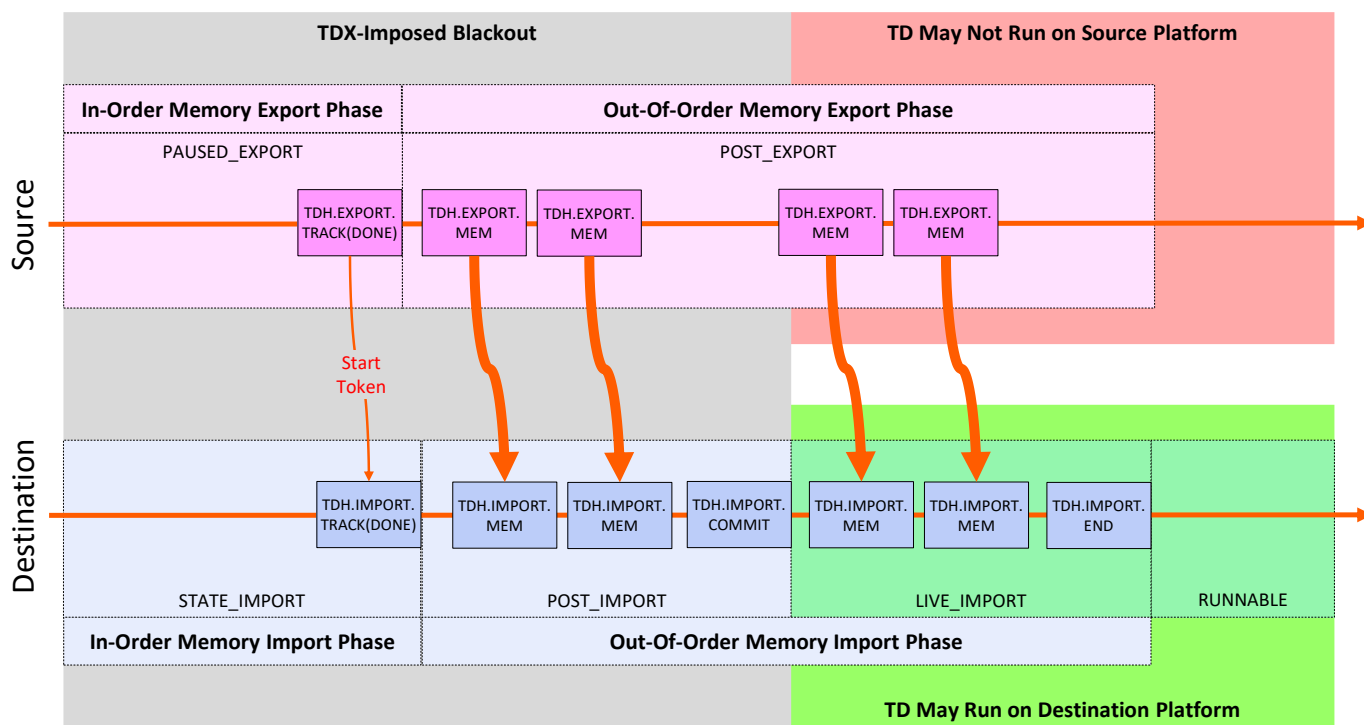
TDX-Imposed Blackout

TD May Not Run on Source Platform

In-Order Memory Export Phase

Out-Of-Order Memory Export Phase

PAUSED_EXPORT

POST_EXPORT

Source

TDH.EXPORT. TRACK(DONE)

TDH.EXPORT. MEM

TDH.EXPORT. MEM

TDH.EXPORT. MEM

TDH.EXPORT. MEM

Start Token

Destination

TDH.IMPORT. TRACK(DONE)

TDH.IMPORT. MEM

TDH.IMPORT. MEM

TDH.IMPORT. COMMIT

TDH.IMPORT. MEM

TDH.IMPORT. MEM

TDH.IMPORT. END

STATE_IMPORT

POST_IMPORT

LIVE_IMPORT

RUNNABLE

In-Order Memory Import Phase

Out-Of-Order Memory Import Phase

TD May Run on Destination Platform